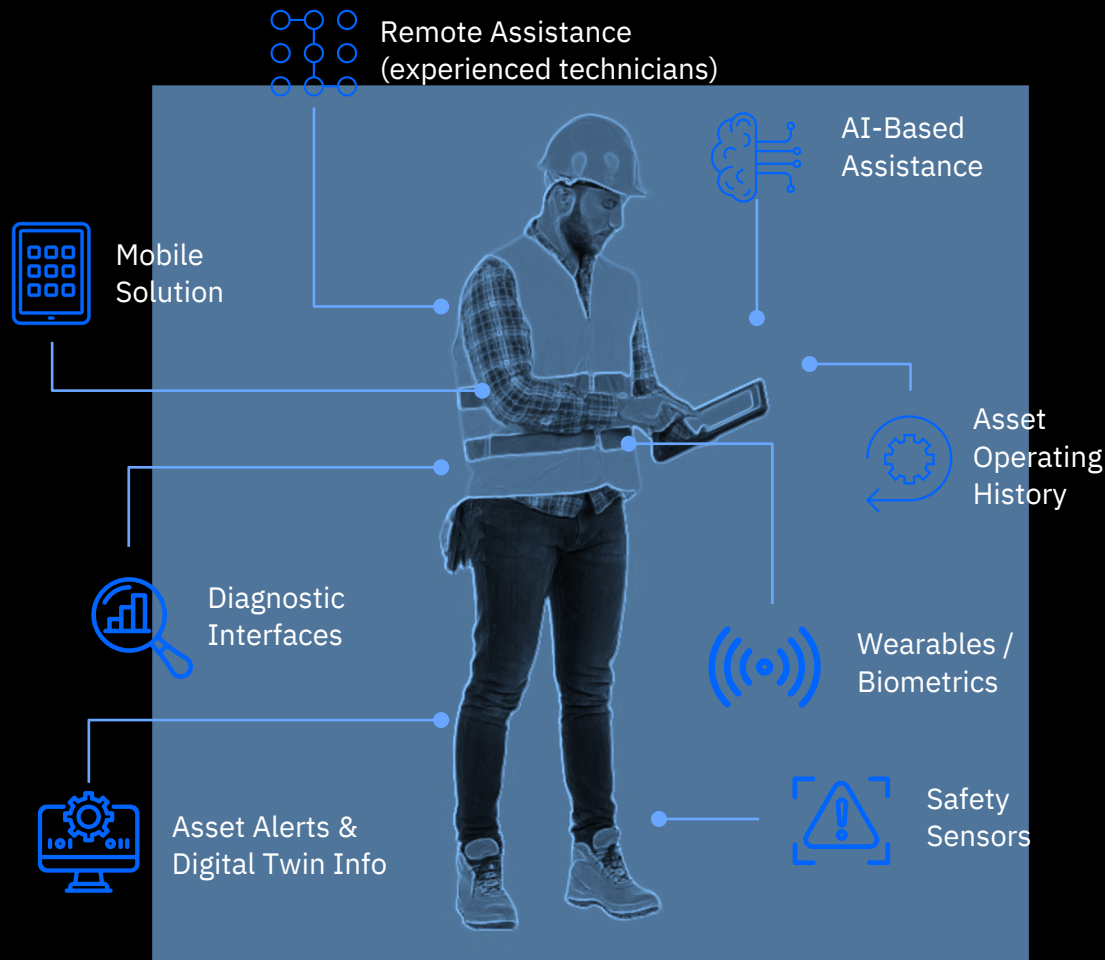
Remote Assistance
(experienced technicians)

AI-Based
Assistance

Mobile
Solution

Asset
Operating
History

Diagnostic
Interfaces

Wearables /
Biometrics

Safety
Sensors

Asset Alerts &
Digital Twin Info